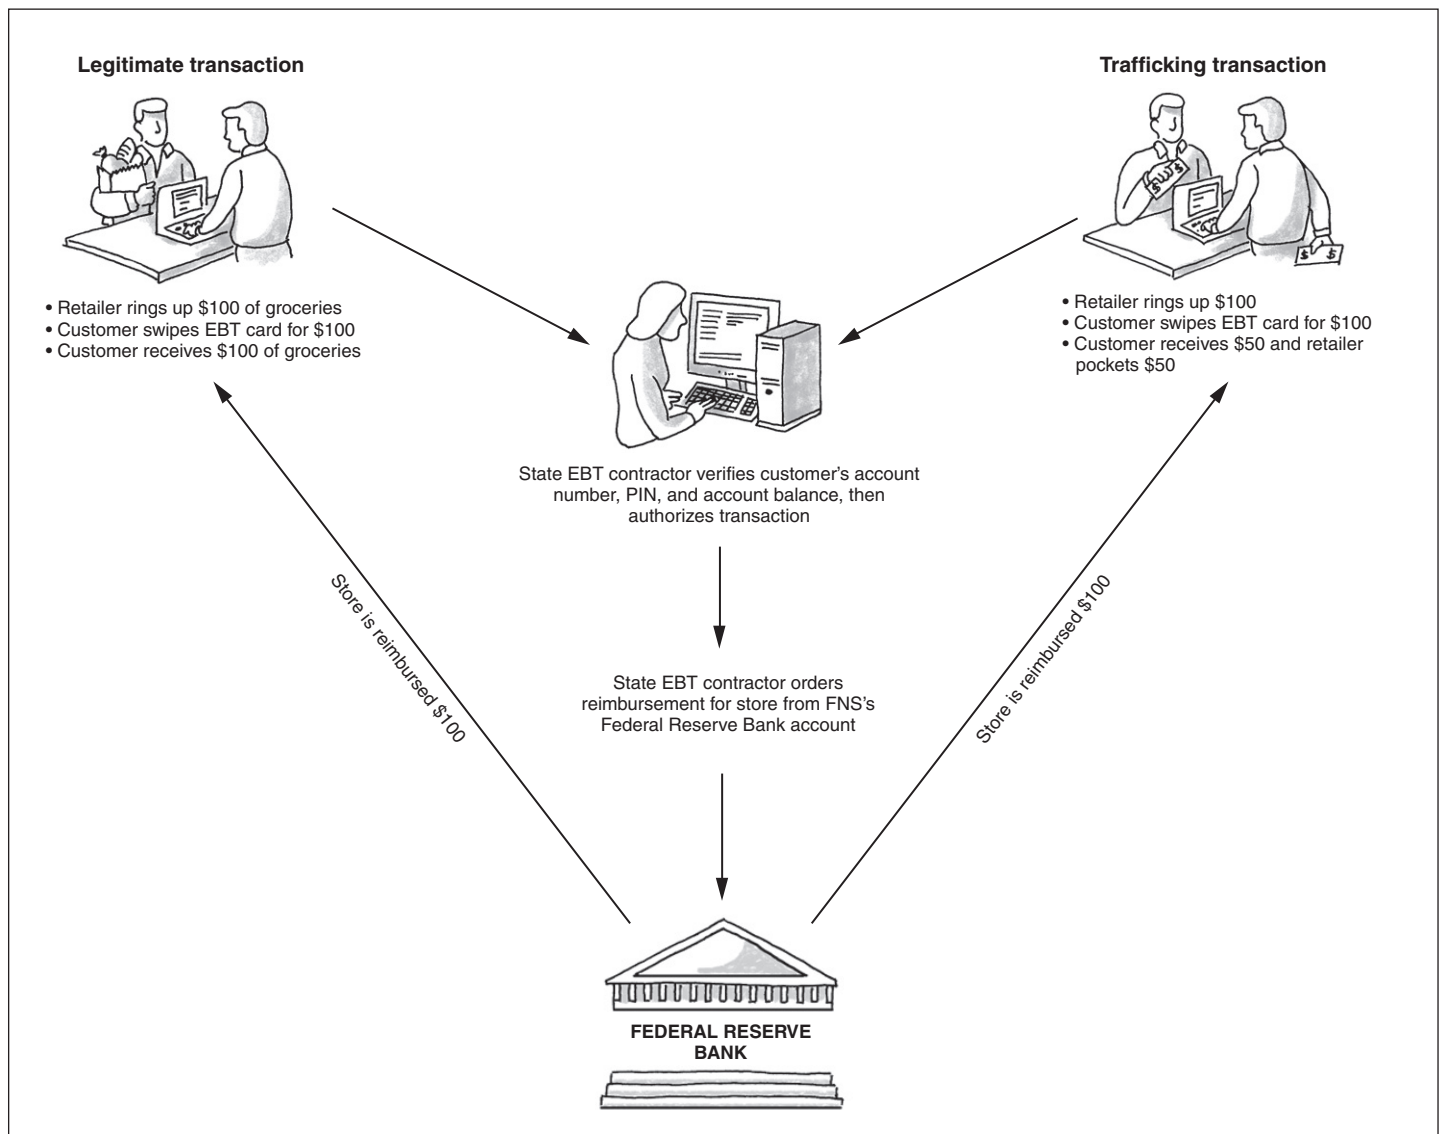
Legitimate transaction

• Retailer rings up $100 of groceries
• Customer swipes EBT card for $100
• Customer receives $100 of groceries

Trafficking transaction

• Retailer rings up $100
• Customer swipes EBT card for $100
• Customer receives $50 and retailer pockets $50

State EBT contractor verifies customer's account number, PIN, and account balance, then authorizes transaction

State EBT contractor orders reimbursement for store from FNS's Federal Reserve Bank account

Store is reimbursed $100

Store is reimbursed $100

FEDERAL RESERVE BANK